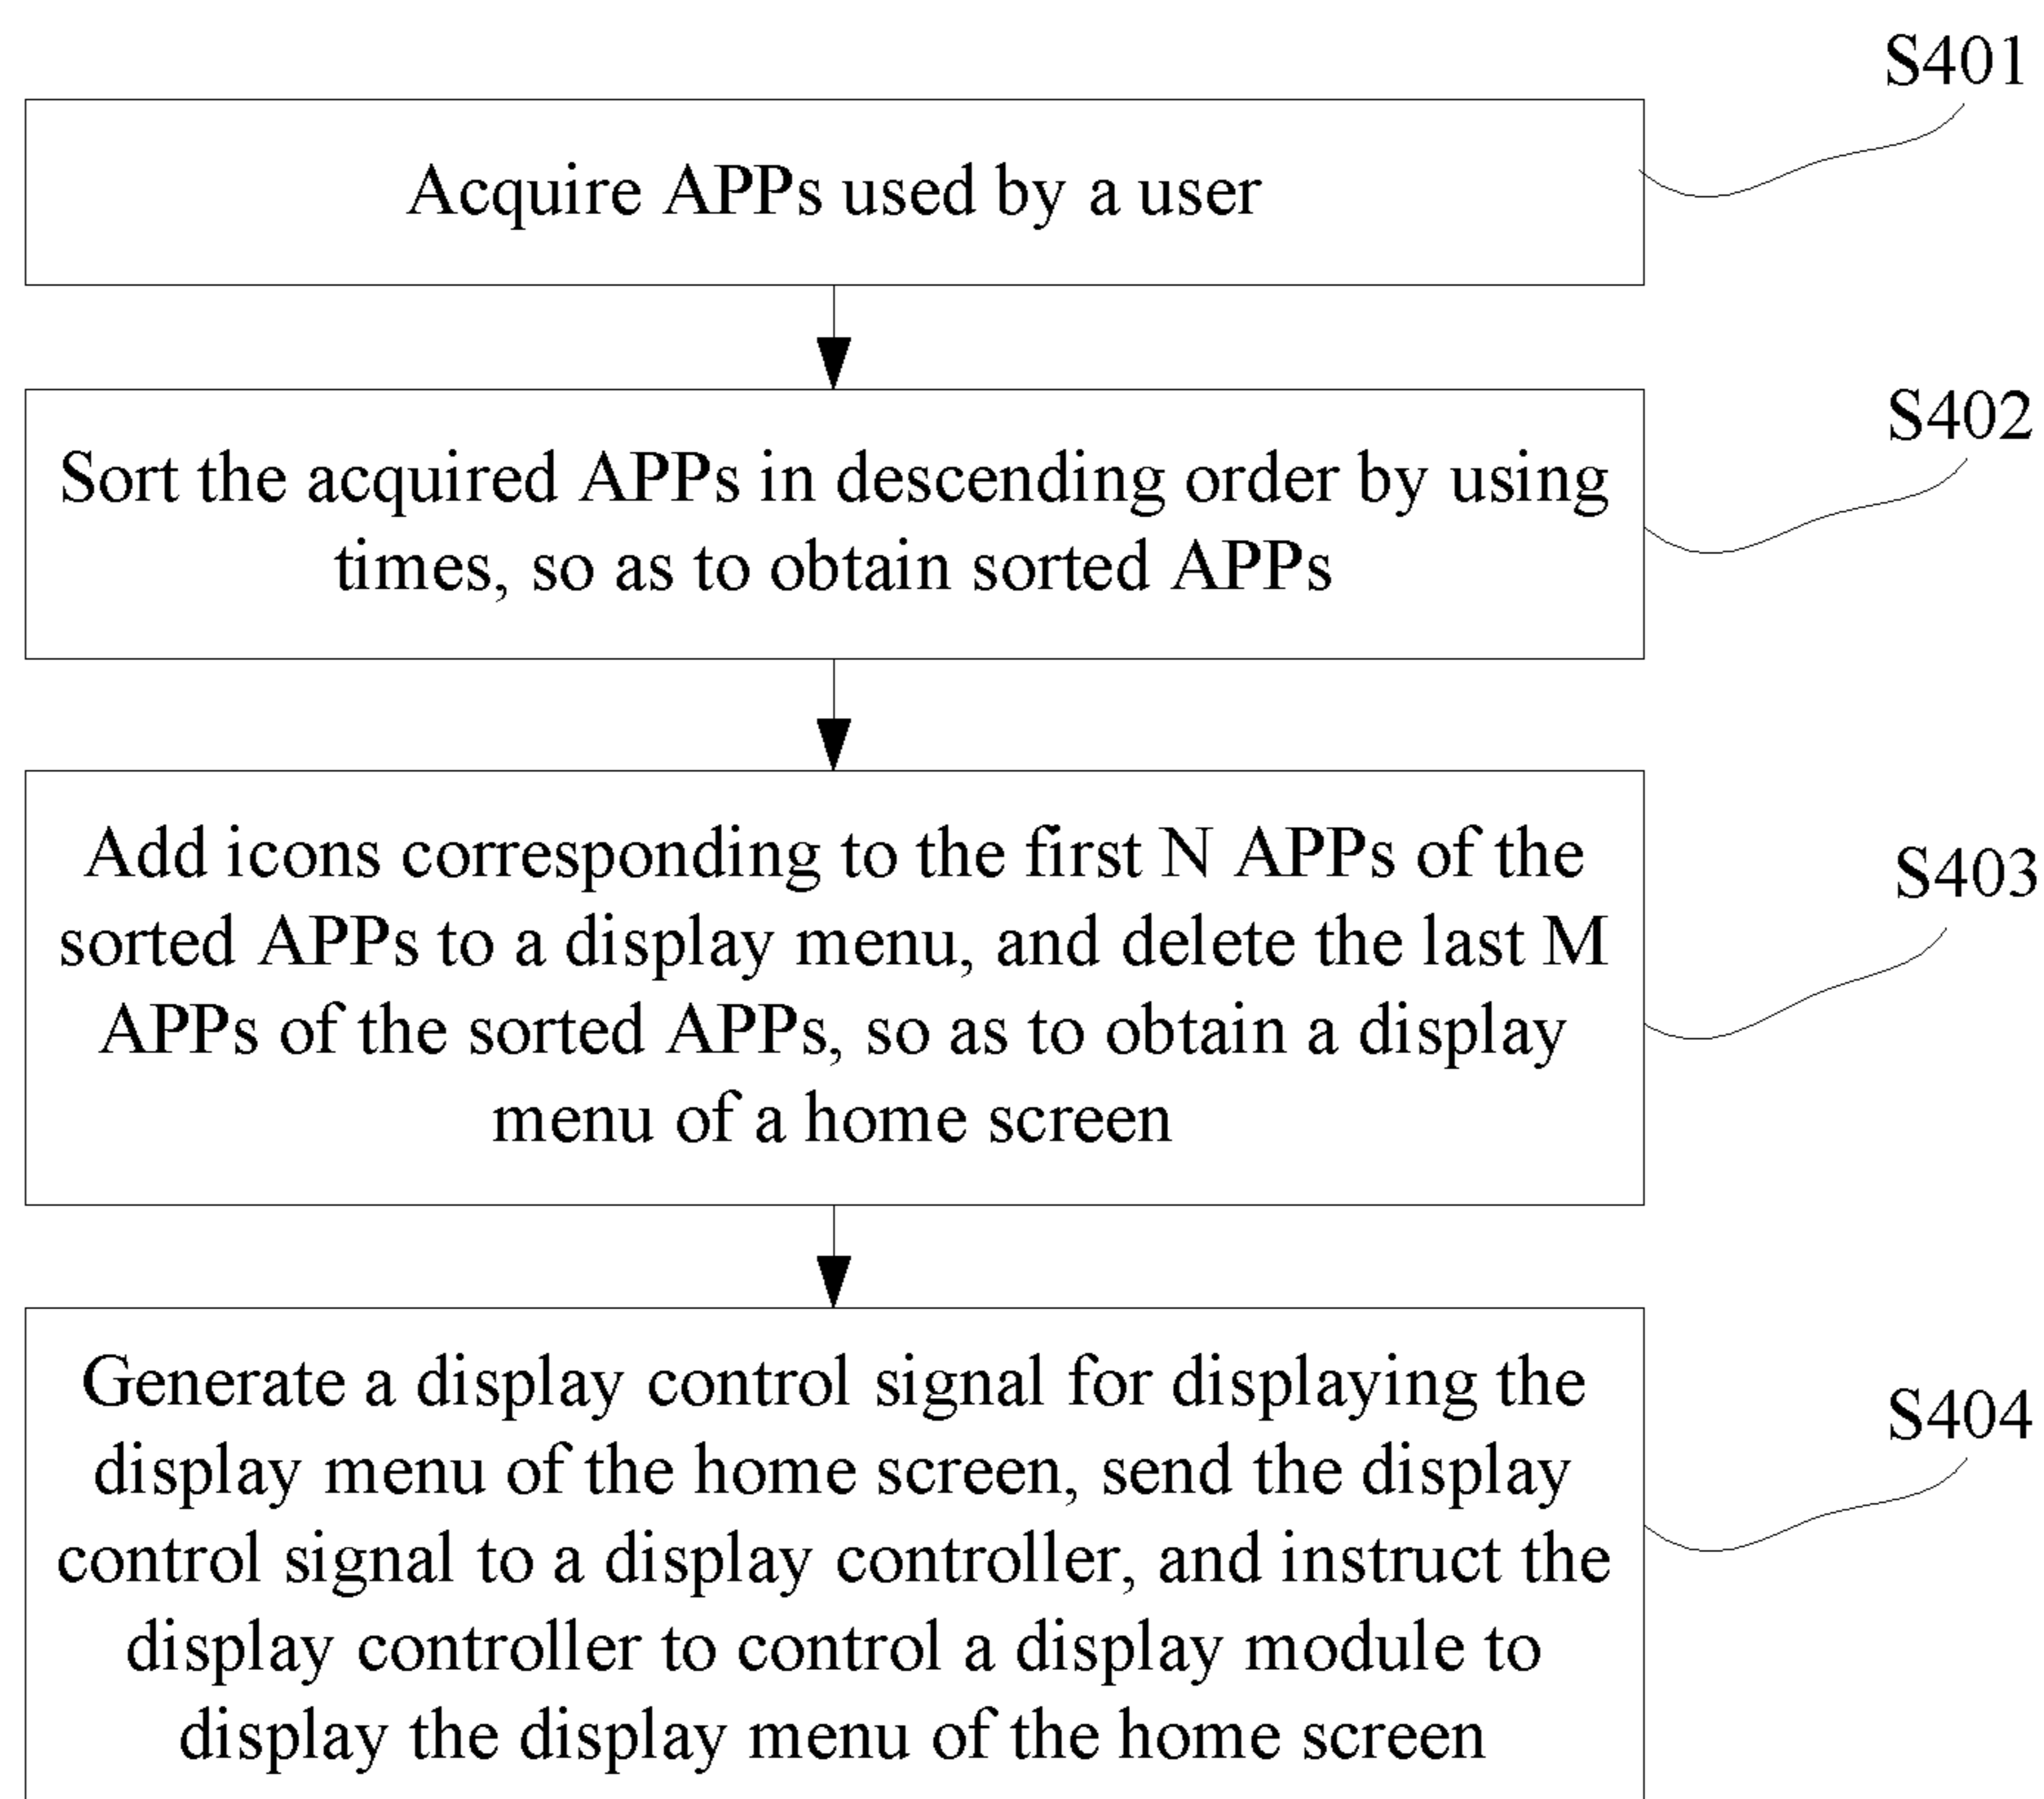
S401

Acquire APPs used by a user

S402

Sort the acquired APPs in descending order by using times, so as to obtain sorted APPs

S403

Add icons corresponding to the first N APPs of the sorted APPs to a display menu, and delete the last M APPs of the sorted APPs, so as to obtain a display menu of a home screen

S404

Generate a display control signal for displaying the display menu of the home screen, send the display control signal to a display controller, and instruct the display controller to control a display module to display the display menu of the home screen